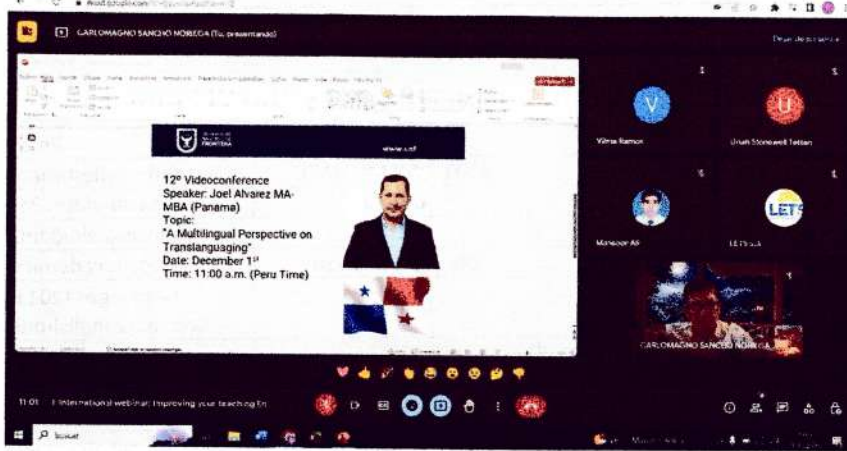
CARLOMAGNO SANCHO NORIEGA (Tú, presentando)

12° Videoconference
Speaker: Joel Alvarez MA-MBA (Panama)
Topic:
"A Multilingual Perspective on Translanguaging"
Date: December 1st
Time: 11:00 a.m. (Peru Time)

V
Vilma Ramos
U
Uriah Stonewell Tetteh
Mansoor Ali
LETS
LETS LA
CARLOMAGNO SANCHO NORIEGA

11:01 | International webinar: Improving your teaching En

Buscar